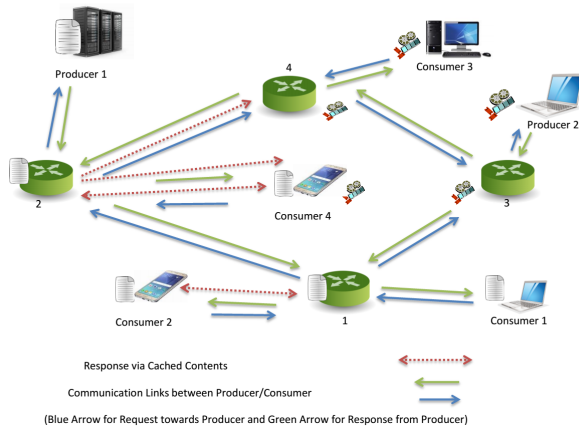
Producer 1

4

Consumer 3

Producer 2

2

Consumer 4

3

Consumer 2

1

Consumer 1

Response via Cached Contents

Communication Links between Producer/Consumer

(Blue Arrow for Request towards Producer and Green Arrow for Response from Producer)